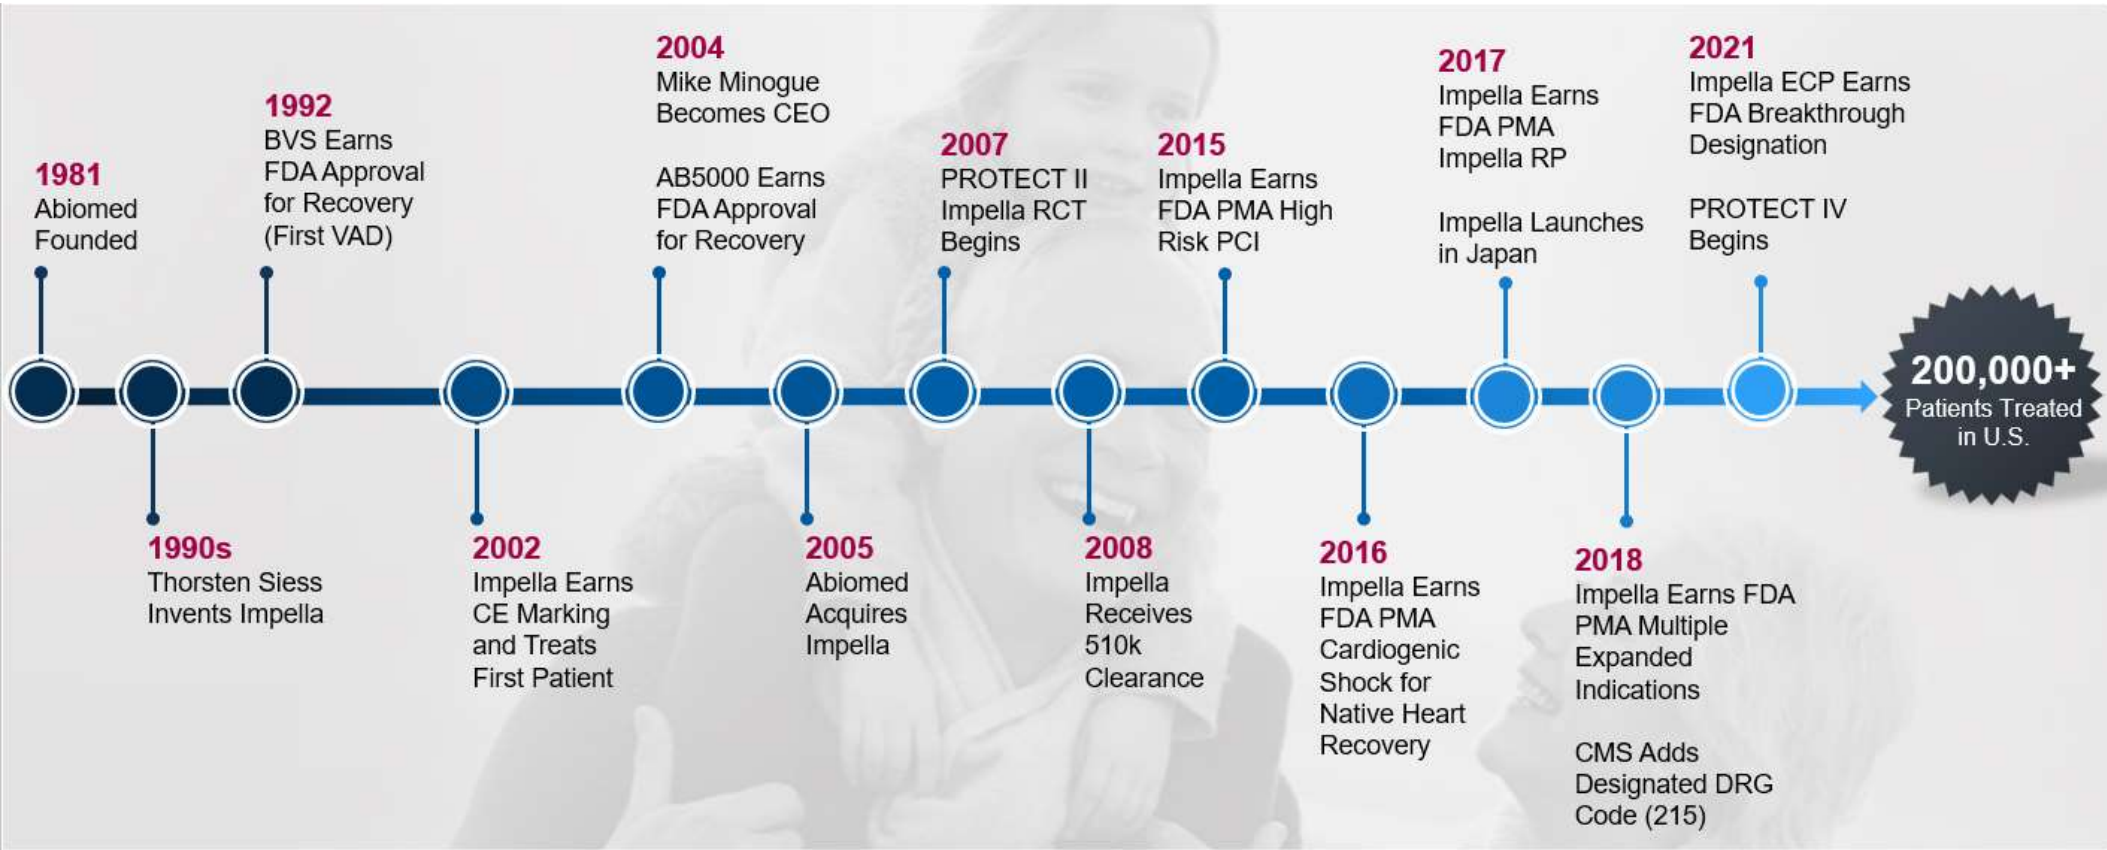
1981
Abiomed Founded

1990s
Thorsten Siess Invents Impella

1992
BVS Earns FDA Approval for Recovery (First VAD)

2002
Impella Earns CE Marking and Treats First Patient

2004
Mike Minogue Becomes CEO

AB5000 Earns FDA Approval for Recovery

2005
Abiomed Acquires Impella

2007
PROTECT II Impella RCT Begins

2008
Impella Receives 510k Clearance

2015
Impella Earns FDA PMA High Risk PCI

2016
Impella Earns FDA PMA Cardiogenic Shock for Native Heart Recovery

2017
Impella Earns FDA PMA Impella RP

Impella Launches in Japan

2018
Impella Earns FDA PMA Multiple Expanded Indications

CMS Adds Designated DRG Code (215)

2021
Impella ECP Earns FDA Breakthrough Designation

PROTECT IV Begins

200,000+
Patients Treated in U.S.